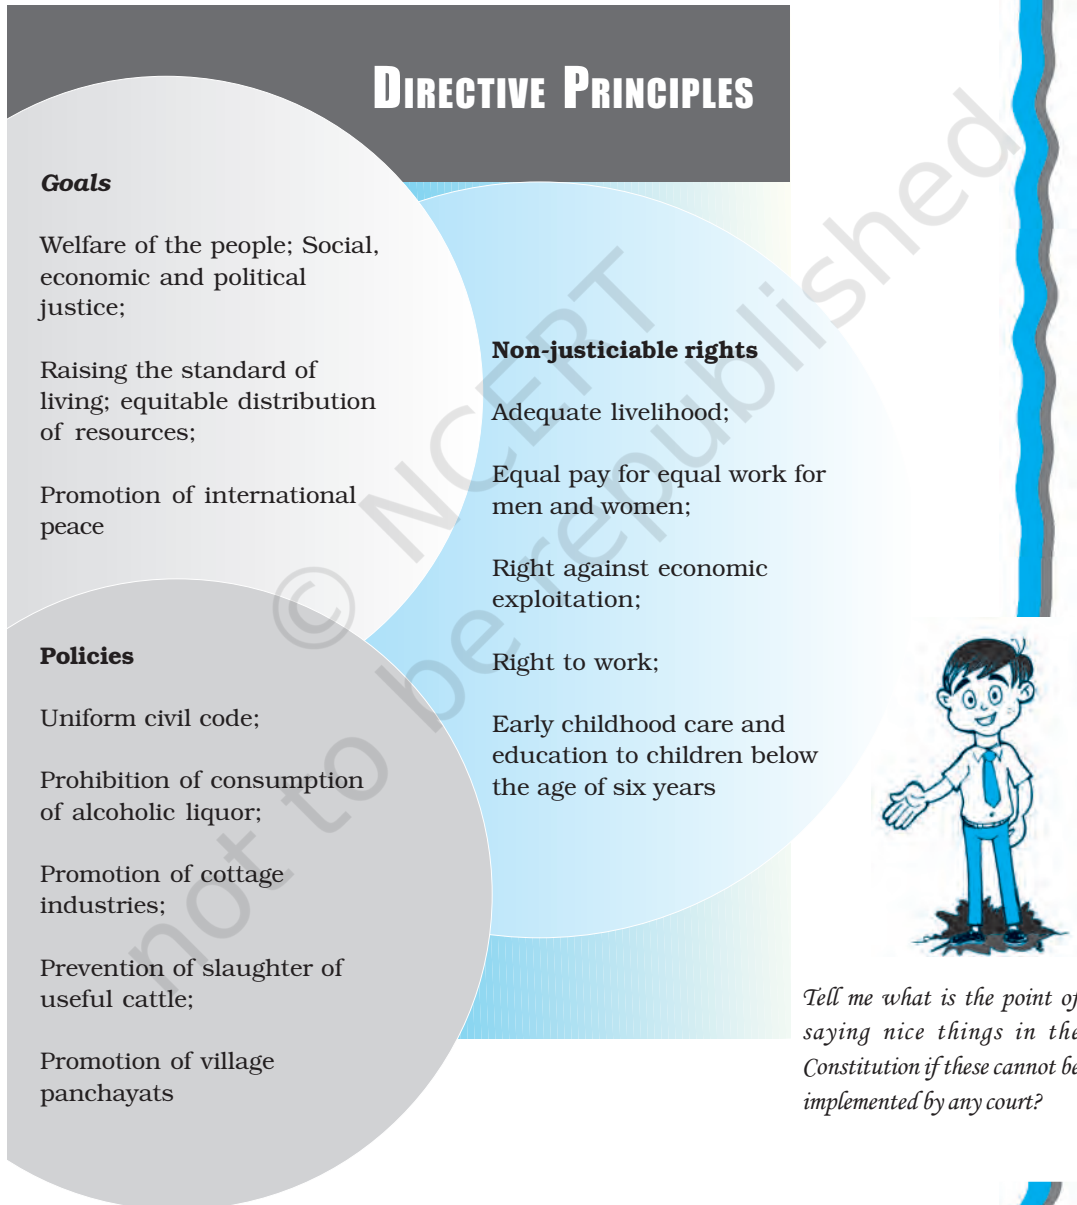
DIRECTIVE PRINCIPLES

Goals

Welfare of the people; Social, economic and political justice;

Raising the standard of living; equitable distribution of resources;

Promotion of international peace

Policies

Uniform civil code;

Prohibition of consumption of alcoholic liquor;

Promotion of cottage industries;

Prevention of slaughter of useful cattle;

Promotion of village panchayats

Non-justiciable rights

Adequate livelihood;

Equal pay for equal work for men and women;

Right against economic exploitation;

Right to work;

Early childhood care and education to children below the age of six years

Tell me what is the point of saying nice things in the Constitution if these cannot be implemented by any court?

© NCERT not to be republished